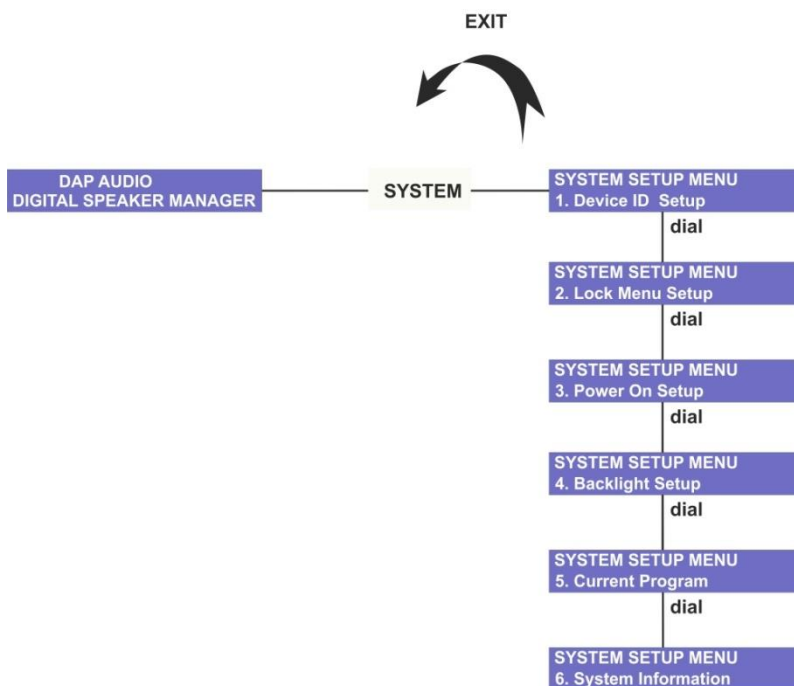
EXIT

DAP AUDIO
DIGITAL SPEAKER MANAGER

SYSTEM

SYSTEM SETUP MENU
1. Device ID Setup

dial

SYSTEM SETUP MENU
2. Lock Menu Setup

dial

SYSTEM SETUP MENU
3. Power On Setup

dial

SYSTEM SETUP MENU
4. Backlight Setup

dial

SYSTEM SETUP MENU
5. Current Program

dial

SYSTEM SETUP MENU
6. System Information